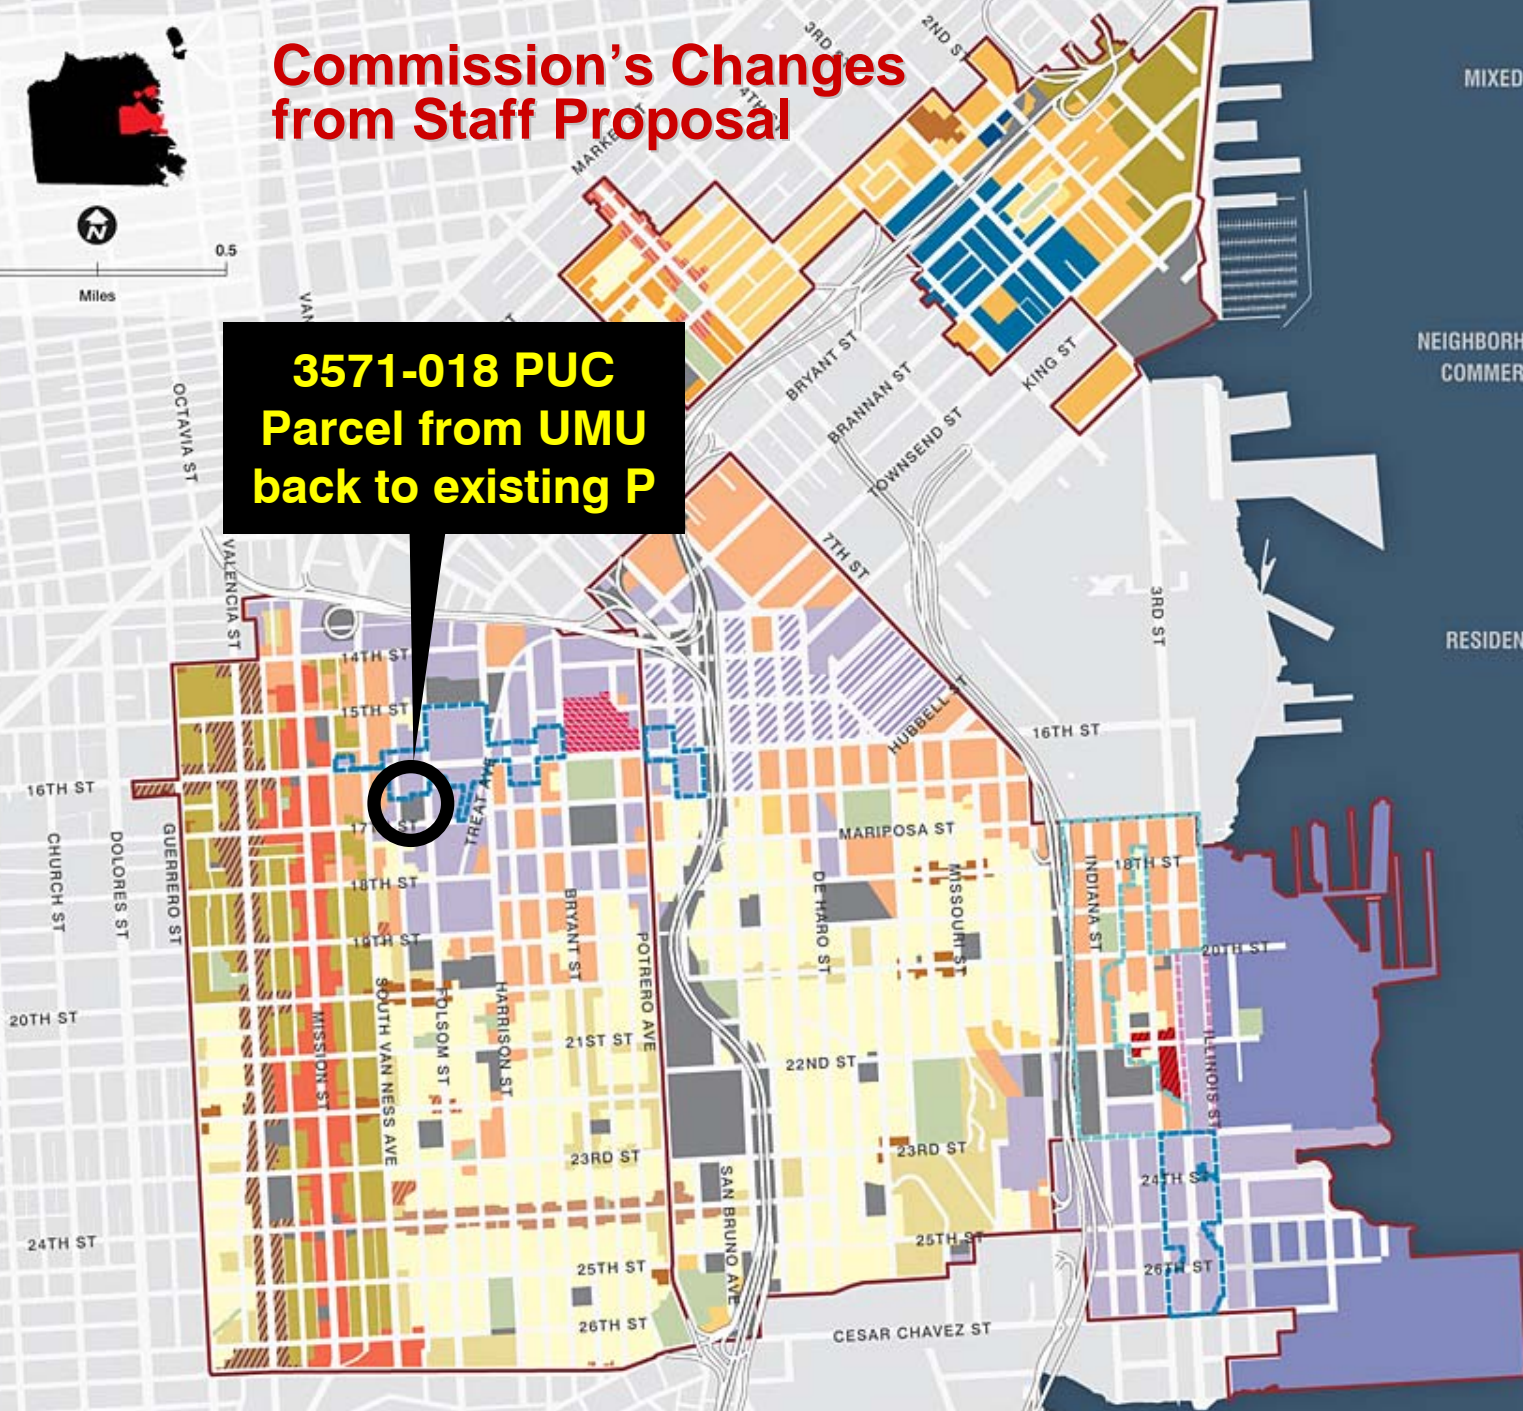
Commission's Changes from Staff Proposal

N

0.5

Miles

3571-018 PUC Parcel from UMU back to existing P

MIXED

NEIGHBORH COMMER

RESIDEN

3RD ST
2ND ST
4TH ST
MARKET ST
VAN
OCTAVIA ST
VALENCIA ST
BRYANT ST
BRANNAN ST
TOWNSEND ST
KING ST
7TH ST
3RD ST
HUBBELL ST
16TH ST
14TH ST
15TH ST
16TH ST
17TH ST
TREAT AVE
18TH ST
19TH ST
20TH ST
CHURCH ST
DOLORES ST
GUERRERO ST
MISSION ST
SOUTH VAN NESS AVE
FOLSOM ST
HARRISON ST
BRYANT ST
POTRERO AVE
21ST ST
MARIPOSA ST
DE HARO ST
MISSOURI ST
INDIANA ST
18TH ST
20TH ST
ILLINOIS ST
22ND ST
23RD ST
23RD ST
24TH ST
24TH ST
25TH ST
25TH ST
26TH ST
26TH ST
SAN BRUNO AVE
CESAR CHAVEZ ST